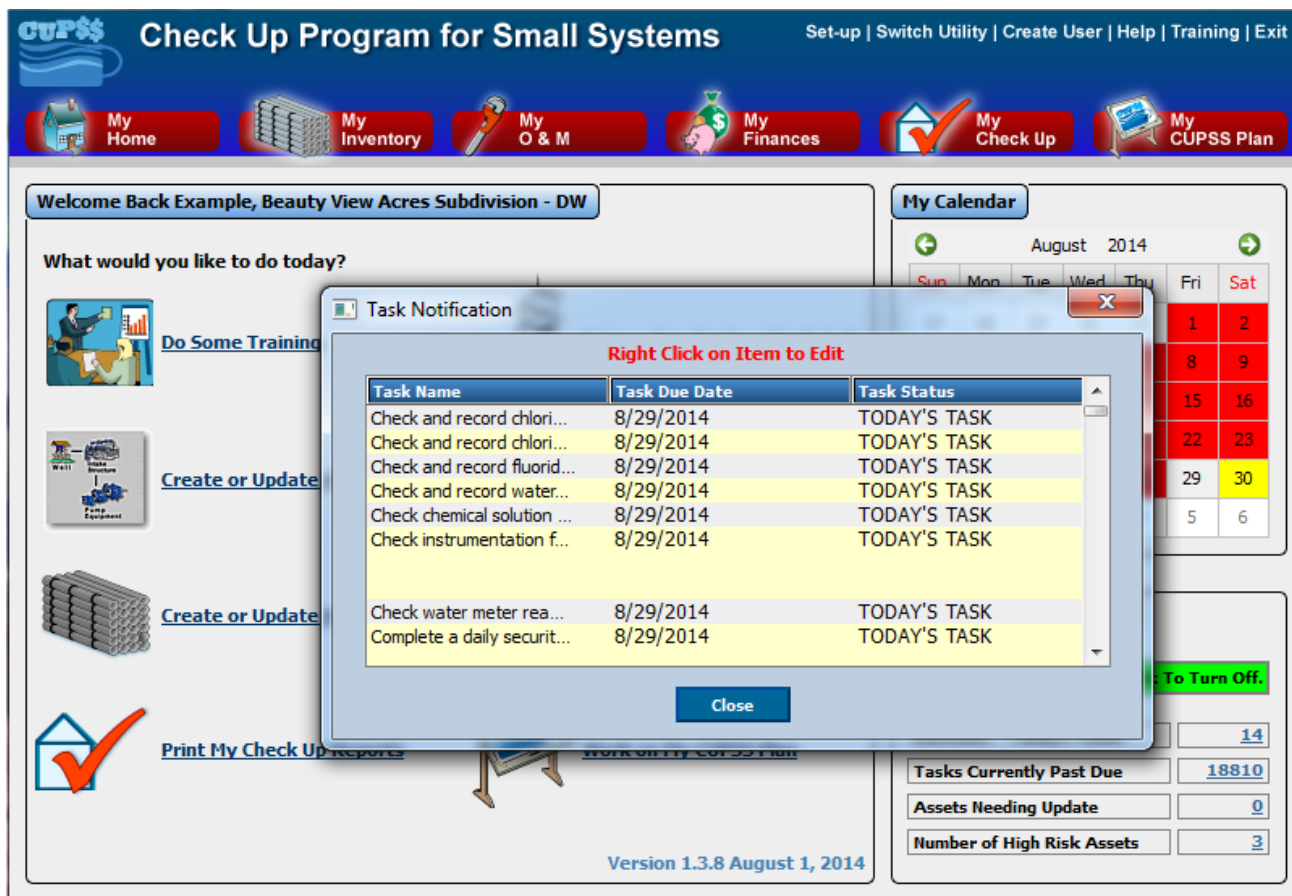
CUPSS

Check Up Program for Small Systems

Set-up | Switch Utility | Create User | Help | Training | Exit

My Home
My Inventory
My O & M
My Finances
My Check Up
My CUPSS Plan

Welcome Back Example, Beauty View Acres Subdivision - DW

What would you like to do today?

Do Some Training

Well
Intake Structure
Pump Equipment

Create or Update

Create or Update

Print My Check Up Reports

Work on My CUPSS Plan

Version 1.3.8 August 1, 2014

My Calendar

August 2014

| Sun | Mon | Tue | Wed | Thu | Fri | Sat |
|---|---|---|---|---|---|---|
| | | | | | 1 | 2 |
| | | | | | 8 | 9 |
| | | | | | 15 | 16 |
| | | | | | 22 | 23 |
| | | | | | 29 | 30 |
| | | | | | 5 | 6 |

To Turn Off.

| | 14 |
|---|---|
| Tasks Currently Past Due | 18810 |
| Assets Needing Update | 0 |
| Number of High Risk Assets | 3 |

Task Notification

Right Click on Item to Edit

| Task Name | Task Due Date | Task Status |
|---|---|---|
| Check and record chlori... | 8/29/2014 | TODAY'S TASK |
| Check and record chlori... | 8/29/2014 | TODAY'S TASK |
| Check and record fluorid... | 8/29/2014 | TODAY'S TASK |
| Check and record water... | 8/29/2014 | TODAY'S TASK |
| Check chemical solution ... | 8/29/2014 | TODAY'S TASK |
| Check instrumentation f... | 8/29/2014 | TODAY'S TASK |
| Check water meter rea... | 8/29/2014 | TODAY'S TASK |
| Complete a daily securit... | 8/29/2014 | TODAY'S TASK |

Close